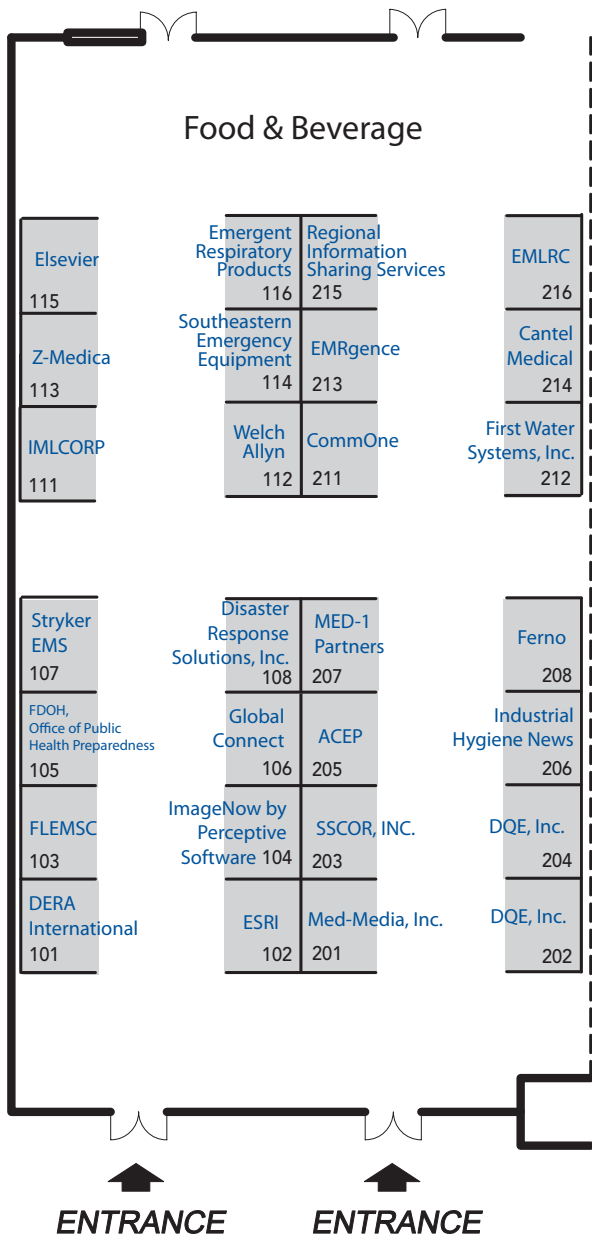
Food & Beverage

Elsevier
115

Emergent Respiratory Products
116

Regional Information Sharing Services
215

EMLRC
216

Z-Medica
113

Southeastern Emergency Equipment
114

EMRgence
213

Cantel Medical
214

IMLCORP
111

Welch Allyn
112

CommOne
211

First Water Systems, Inc.
212

Stryker EMS
107

Disaster Response Solutions, Inc.
108

MED-1 Partners
207

Ferno
208

FDOH, Office of Public Health Preparedness
105

Global Connect
106

ACEP
205

Industrial Hygiene News
206

FLEMSC
103

ImageNow by Perceptive Software 104

SSCOR, INC.
203

DQE, Inc.
204

DERA International
101

ESRI
102

Med-Media, Inc.
201

DQE, Inc.
202

ENTRANCE

ENTRANCE